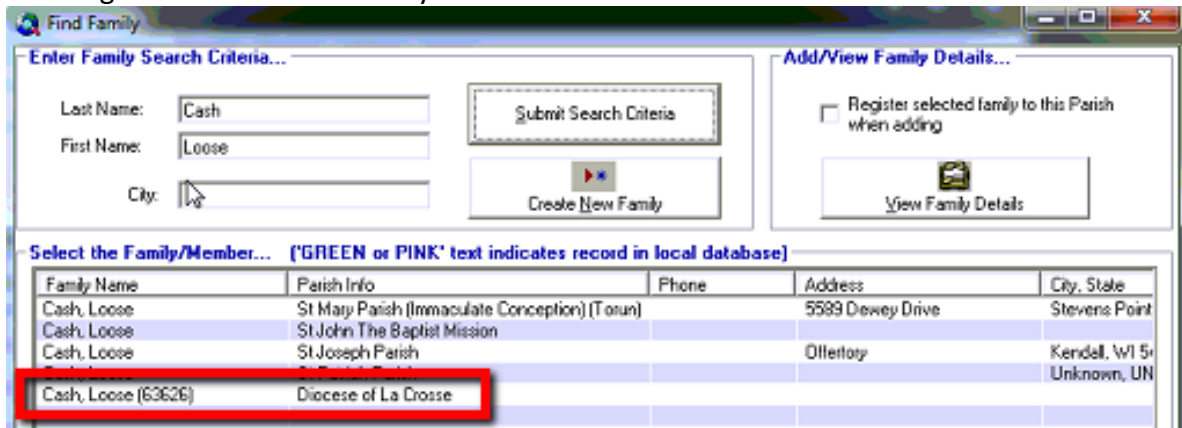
Find Family

Enter Family Search Criteria...

Last Name: Cash

First Name: Loose

City:

Submit Search Criteria

Create New Family

Add/View Family Details...

Register selected family to this Parish when adding

View Family Details

Select the Family/Member... ('GREEN or PINK' text indicates record in local database)

| Family Name | Parish Info | Phone | Address | City, State |
|---|---|---|---|---|
| Cash, Loose | St Mary Parish (Immaculate Conception) (Torun) | | 5589 Dewey Drive | Stevens Point |
| Cash, Loose | St John The Baptist Mission | | | |
| Cash, Loose | St Joseph Parish | | Offertory | Kendall, WI 5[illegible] |
| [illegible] | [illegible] | | | Unknown, UN |
| Cash, Loose (63626) | Diocese of La Crosse | | | |